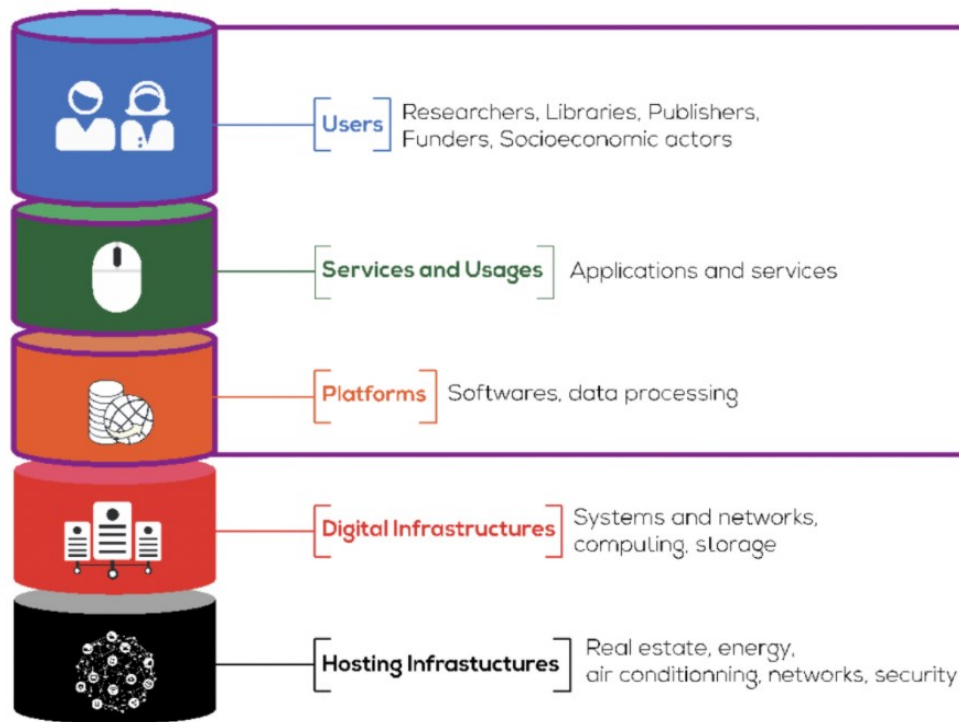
Users Researchers, Libraries, Publishers, Funders, Socioeconomic actors

Services and Usages Applications and services

Platforms Softwares, data processing

Digital Infrastructures Systems and networks, computing, storage

Hosting Infrastuctures Real estate, energy, air conditionning, networks, security